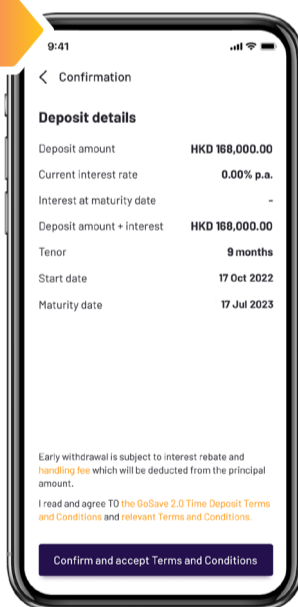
9:41

Confirmation

Deposit details

| | |
|---|---|
| Deposit amount | HKD 168,000.00 |
| Current interest rate | 0.00% p.a. |
| Interest at maturity date | - |
| Deposit amount + interest | HKD 168,000.00 |
| Tenor | 9 months |
| Start date | 17 Oct 2022 |
| Maturity date | 17 Jul 2023 |

Early withdrawal is subject to interest rebate and handling fee which will be deducted from the principal amount.

I read and agree TO the GoSave 2.0 Time Deposit Terms and Conditions and relevant Terms and Conditions.

Confirm and accept Terms and Conditions